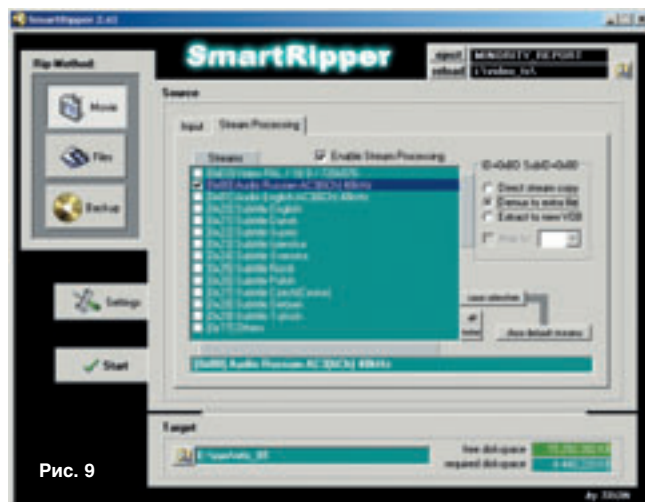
SmartRipper 2.41

Rip Method

Movie

Files

Backup

SmartRipper

eject MINORITY_REPORT
reload

Source

Input Stream Processing

Streams

Enable Stream Processing

ID=0x80 SubID=0x80

0xE0 Video PAL / 16:9 / 720x576
0x80 Audio Russian AC3(6Ch) 48kHz
0x81 Audio English AC3(6Ch) 48kHz
0x20 Subtitle English
0x21 Subtitle Danish
0x22 Subtitle Suomi
0x23 Subtitle Svenska
0x24 Subtitle Svenska
0x25 Subtitle Norsk
0x26 Subtitle Polish
0x27 Subtitle Czech/Cesky
0x28 Subtitle Serbian
0x29 Subtitle Turkish
0x1? Others

Direct stream copy
Demux to extra file
Extract to new VOB

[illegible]

save selection

all

clear default streams

[0x80] Audio Russian AC3(6Ch) 48kHz

Settings

Start

Target

free disk space
required disk space

Рис. 9